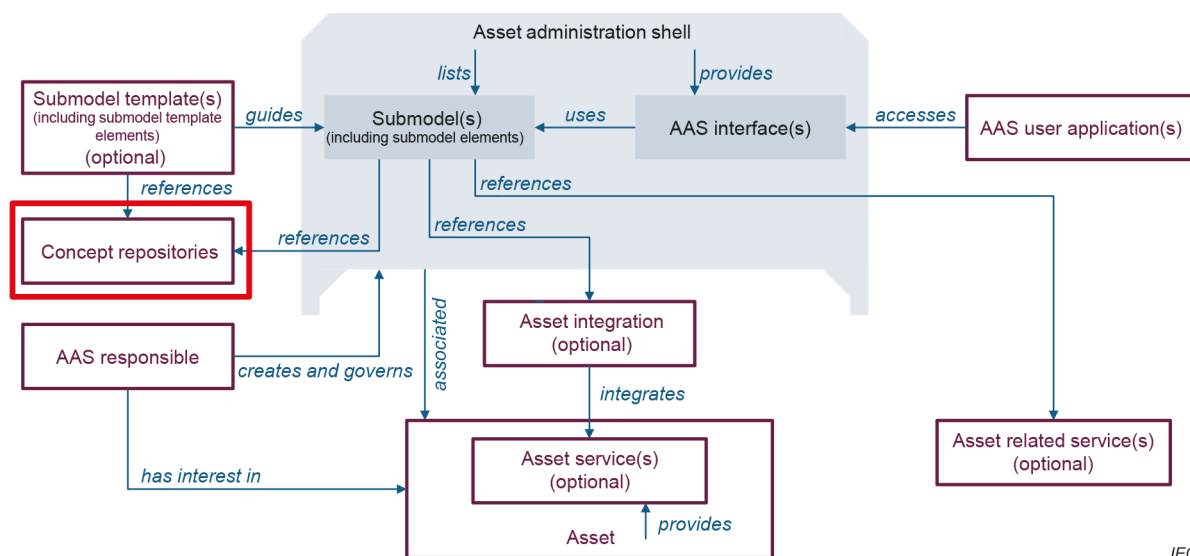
Asset administration shell

lists

provides

Submodel template(s) (including submodel template elements) (optional)

guides

Submodel(s) (including submodel elements)

uses

AAS interface(s)

accesses

AAS user application(s)

references

references

references

Concept repositories

references

Asset integration (optional)

AAS responsible

creates and governs

associated

integrates

Asset related service(s) (optional)

has interest in

Asset service(s) (optional)

provides

Asset

IE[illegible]